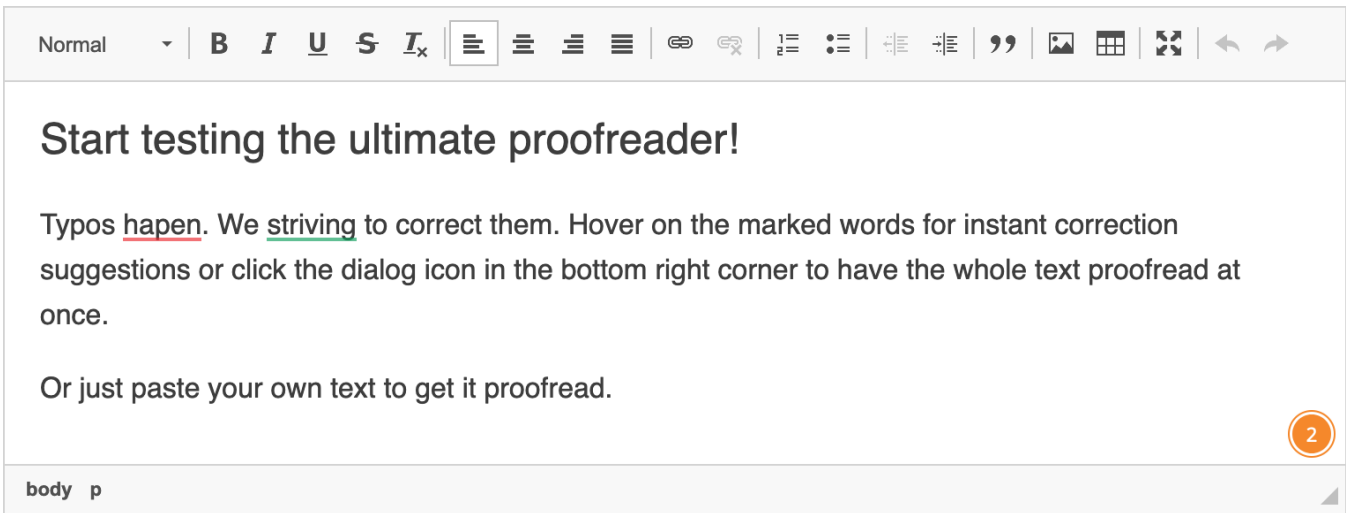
Normal

B I U S $I_x$

Start testing the ultimate proofreader!

Typos hapen. We striving to correct them. Hover on the marked words for instant correction suggestions or click the dialog icon in the bottom right corner to have the whole text proofread at once.

Or just paste your own text to get it proofread.

2

body p